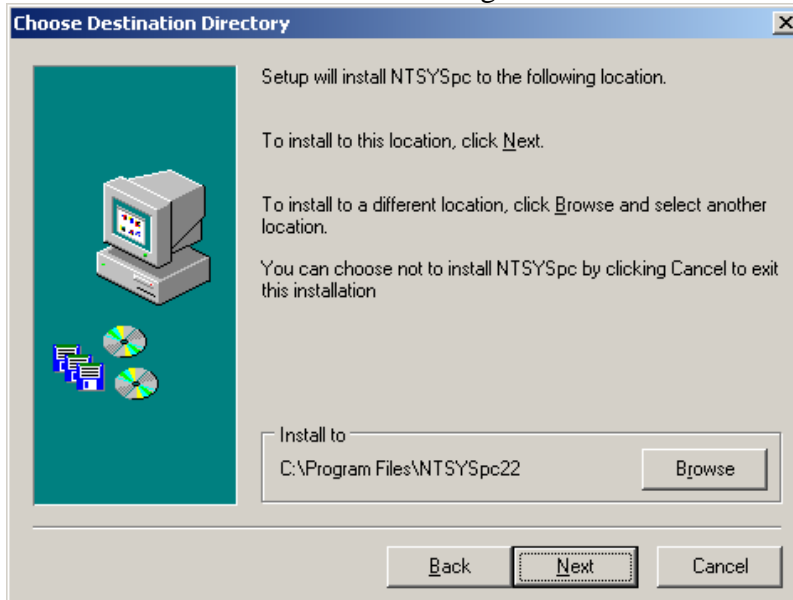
Choose Destination Directory

Setup will install NTSYSpc to the following location.

To install to this location, click Next.

To install to a different location, click Browse and select another location.

You can choose not to install NTSYSpc by clicking Cancel to exit this installation

Install to
C:\Program Files\NTSYSpc22

Browse

Back
Next
Cancel